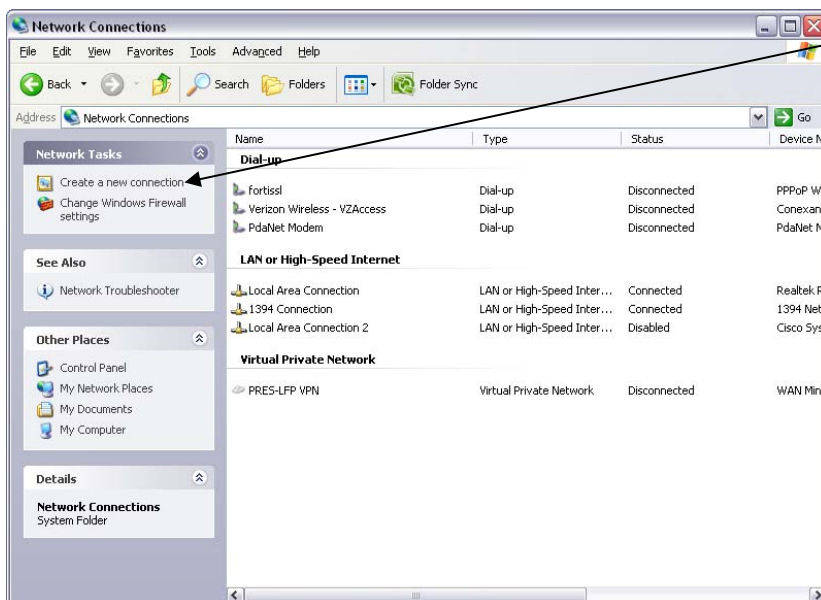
Network Connections

File Edit View Favorites Tools Advanced Help

Back Search Folders Folder Sync

Address Network Connections Go

Network Tasks

Create a new connection
Change Windows Firewall settings

See Also

Network Troubleshooter

Other Places

Control Panel
My Network Places
My Documents
My Computer

Details

Network Connections
System Folder

| Name | Type | Status | Device N |
|---|---|---|---|
| **Dial-up** | | | |
| fortissl | Dial-up | Disconnected | PPPoP W |
| Verizon Wireless - VZAccess | Dial-up | Disconnected | Conexan |
| PdaNet Modem | Dial-up | Disconnected | PdaNet N |
| **LAN or High-Speed Internet** | | | |
| Local Area Connection | LAN or High-Speed Inter... | Connected | Realtek F |
| 1394 Connection | LAN or High-Speed Inter... | Connected | 1394 Net |
| Local Area Connection 2 | LAN or High-Speed Inter... | Disabled | Cisco Sys |
| **Virtual Private Network** | | | |
| PRES-LFP VPN | Virtual Private Network | Disconnected | WAN Min |